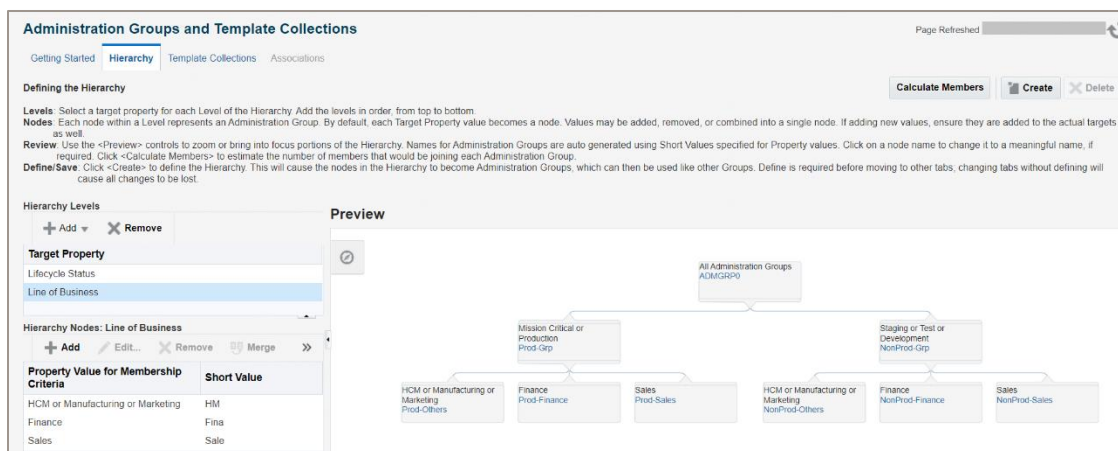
Administration Groups and Template Collections

Page Refreshed

Getting Started   Hierarchy   Template Collections   Associations

Defining the Hierarchy

Calculate Members   Create   Delete

Levels: Select a target property for each Level of the Hierarchy. Add the levels in order, from top to bottom.
Nodes: Each node within a Level represents an Administration Group. By default, each Target Property value becomes a node. Values may be added, removed, or combined into a single node. If adding new values, ensure they are added to the actual targets as well.
Review: Use the <Preview> controls to zoom or bring into focus portions of the Hierarchy. Names for Administration Groups are auto generated using Short Values specified for Property values. Click on a node name to change it to a meaningful name, if required. Click <Calculate Members> to estimate the number of members that would be joining each Administration Group.
Define/Save: Click <Create> to define the Hierarchy. This will cause the nodes in the Hierarchy to become Administration Groups, which can then be used like other Groups. Define is required before moving to other tabs; changing tabs without defining will cause all changes to be lost.

Hierarchy Levels

Add   Remove

| Target Property |
|---|
| Lifecycle Status |
| Line of Business |

Hierarchy Nodes: Line of Business

Add   Edit...   Remove   Merge   »

| Property Value for Membership Criteria | Short Value |
|---|---|
| HCM or Manufacturing or Marketing | HM |
| Finance | Fina |
| Sales | Sale |

Preview

All Administration Groups
ADMGRP0

Mission Critical or Production
Prod-Grp

Staging or Test or Development
NonProd-Grp

HCM or Manufacturing or Marketing
Prod-Others

Finance
Prod-Finance

Sales
Prod-Sales

HCM or Manufacturing or Marketing
NonProd-Others

Finance
NonProd-Finance

Sales
NonProd-Sales